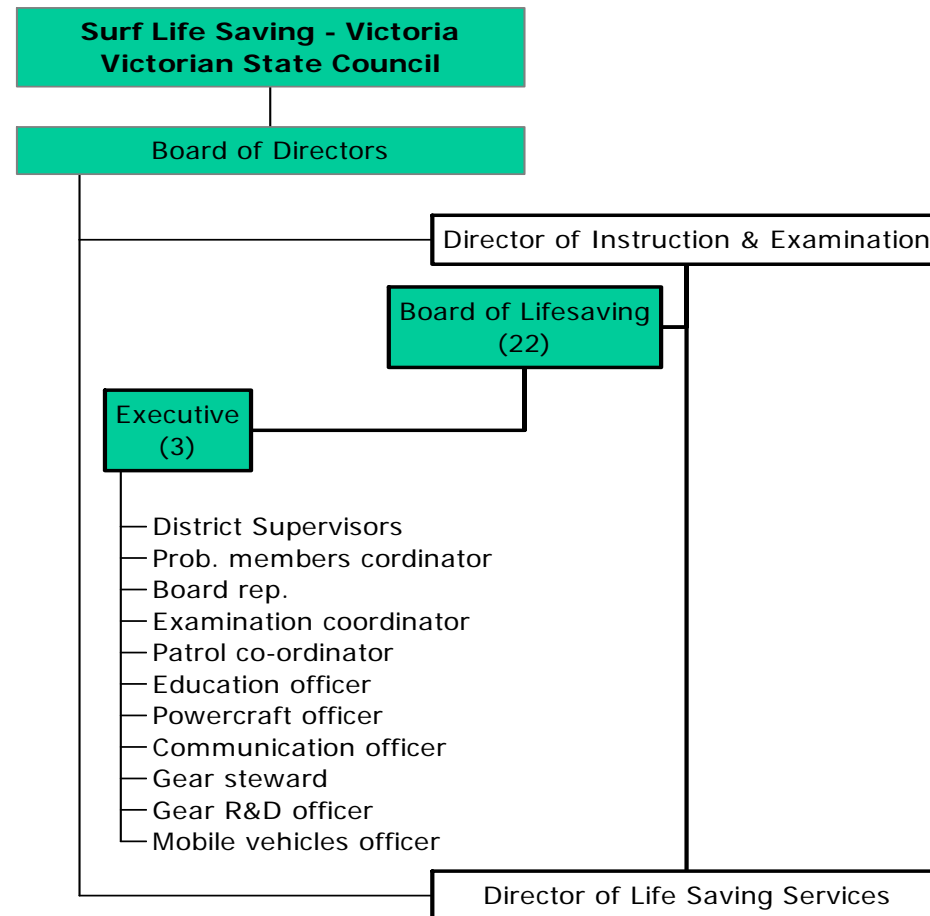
Surf Life Saving - Victoria
Victorian State Council

Board of Directors

Director of Instruction & Examination

Board of Lifesaving
(22)

Executive
(3)

District Supervisors
Prob. members cordinator
Board rep.
Examination coordinator
Patrol co-ordinator
Education officer
Powercraft officer
Communication officer
Gear steward
Gear R&D officer
Mobile vehicles officer

Director of Life Saving Services